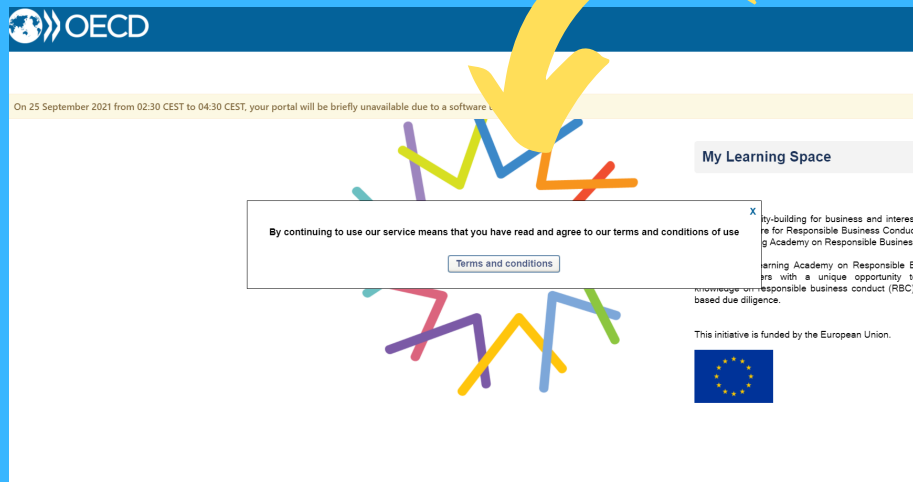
OECD

On 25 September 2021 from 02:30 CEST to 04:30 CEST, your portal will be briefly unavailable due to a software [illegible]

My Learning Space

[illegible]ity-building for business and interes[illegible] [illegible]re for Responsible Business Conduc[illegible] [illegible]g Academy on Responsible Busines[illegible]

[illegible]earning Academy on Responsible B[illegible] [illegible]ers with a unique opportunity t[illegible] knowledge on responsible business conduct (RBC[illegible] based due diligence.

This initiative is funded by the European Union.

x

By continuing to use our service means that you have read and agree to our terms and conditions of use

Terms and conditions